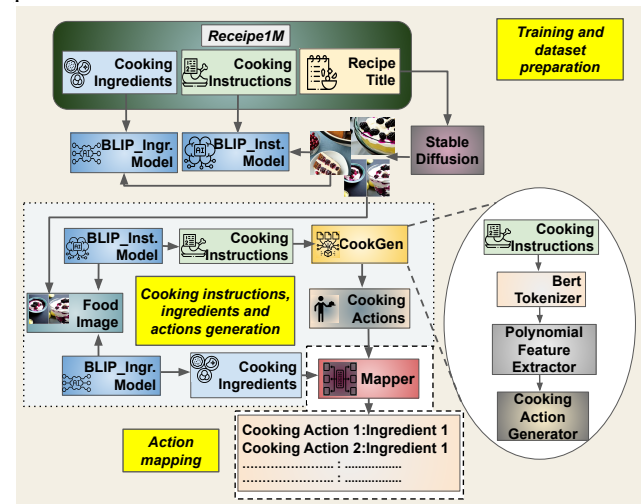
Receipe1M

Cooking Ingredients

Cooking Instructions

Recipe Title

Training and dataset preparation

BLIP_Ingr. Model

BLIP_Inst. Model

Stable Diffusion

BLIP_Inst. Model

Cooking Instructions

CookGen

Cooking Instructions

Bert Tokenizer

Polynomial Feature Extractor

Cooking Action Generator

Food Image

Cooking instructions, ingredients and actions generation

Cooking Actions

BLIP_Ingr. Model

Cooking Ingredients

Mapper

Action mapping

Cooking Action 1:Ingredient 1
Cooking Action 2:Ingredient 1
.................... : ....................
.................... : ....................